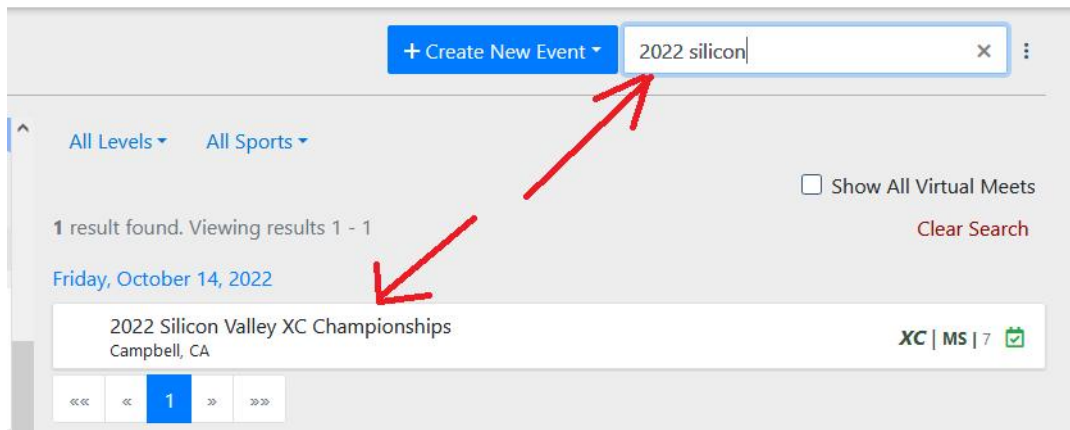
+ Create New Event 2022 silicon ×

All Levels All Sports

Show All Virtual Meets

1 result found. Viewing results 1 - 1

Clear Search

Friday, October 14, 2022

2022 Silicon Valley XC Championships
Campbell, CA

XC | MS | 7

«« « 1 » »»